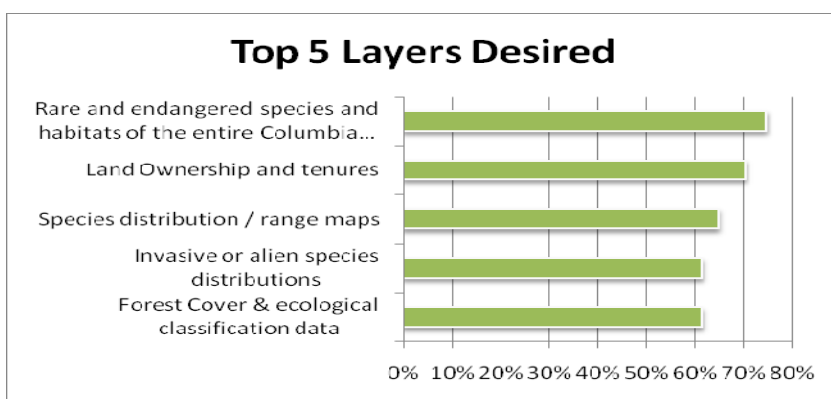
Top 5 Layers Desired

Rare and endangered species and habitats of the entire Columbia...

Land Ownership and tenures

Species distribution / range maps

Invasive or alien species distributions

Forest Cover & ecological classification data

0% 10% 20% 30% 40% 50% 60% 70% 80%